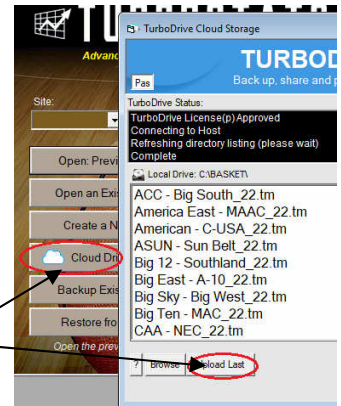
TURBO

Advanc

Site:

Open: Previ

Open an Exi

Create a N

Cloud Driv

Backup Exis

Restore fro

Open the prev

TurboDrive Cloud Storage

TURBOD

Back up, share and p

Pas

TurboDrive Status:

TurboDrive License(p) Approved
Connecting to Host
Refreshing directory listing (please wait)
Complete

Local Drive: C:\BASKET\

ACC - Big South_22.tm
America East - MAAC_22.tm
American - C-USA_22.tm
ASUN - Sun Belt_22.tm
Big 12 - Southland_22.tm
Big East - A-10_22.tm
Big Sky - Big West_22.tm
Big Ten - MAC_22.tm
CAA - NEC_22.tm

?

Browse

Upload Last